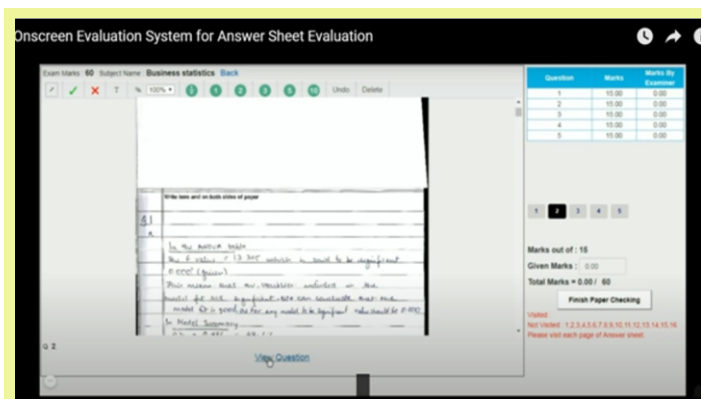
Onscreen Evaluation System for Answer Sheet Evaluation

Exam Marks 60 Subject Name Business statistics Back

T % 100% 0 1 2 3 5 10 Undo Delete

Write here and on both sides of paper

Q1
a

In the Anova table
the F value / 13 are which is said to be significant
0.000 (given)
This means that no variable included in the
model for its significant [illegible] conclude that the
model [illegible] is good as for any model to be significant value should be 0.000
In Model Summary
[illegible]

Q 2

View Question

| Question | Marks | Marks By Examiner |
|---|---|---|
| 1 | 15.00 | 0.00 |
| 2 | 15.00 | 0.00 |
| 3 | 15.00 | 0.00 |
| 4 | 15.00 | 0.00 |
| 5 | 15.00 | 0.00 |

1 2 3 4 5

Marks out of : 15
Given Marks : 0.00
Total Marks = 0.00 / 60

Finish Paper Checking

Visited :
Not Visited : 1,2,3,4,5,6,7,8,9,10,11,12,13,14,15,16
Please visit each page of Answer sheet.